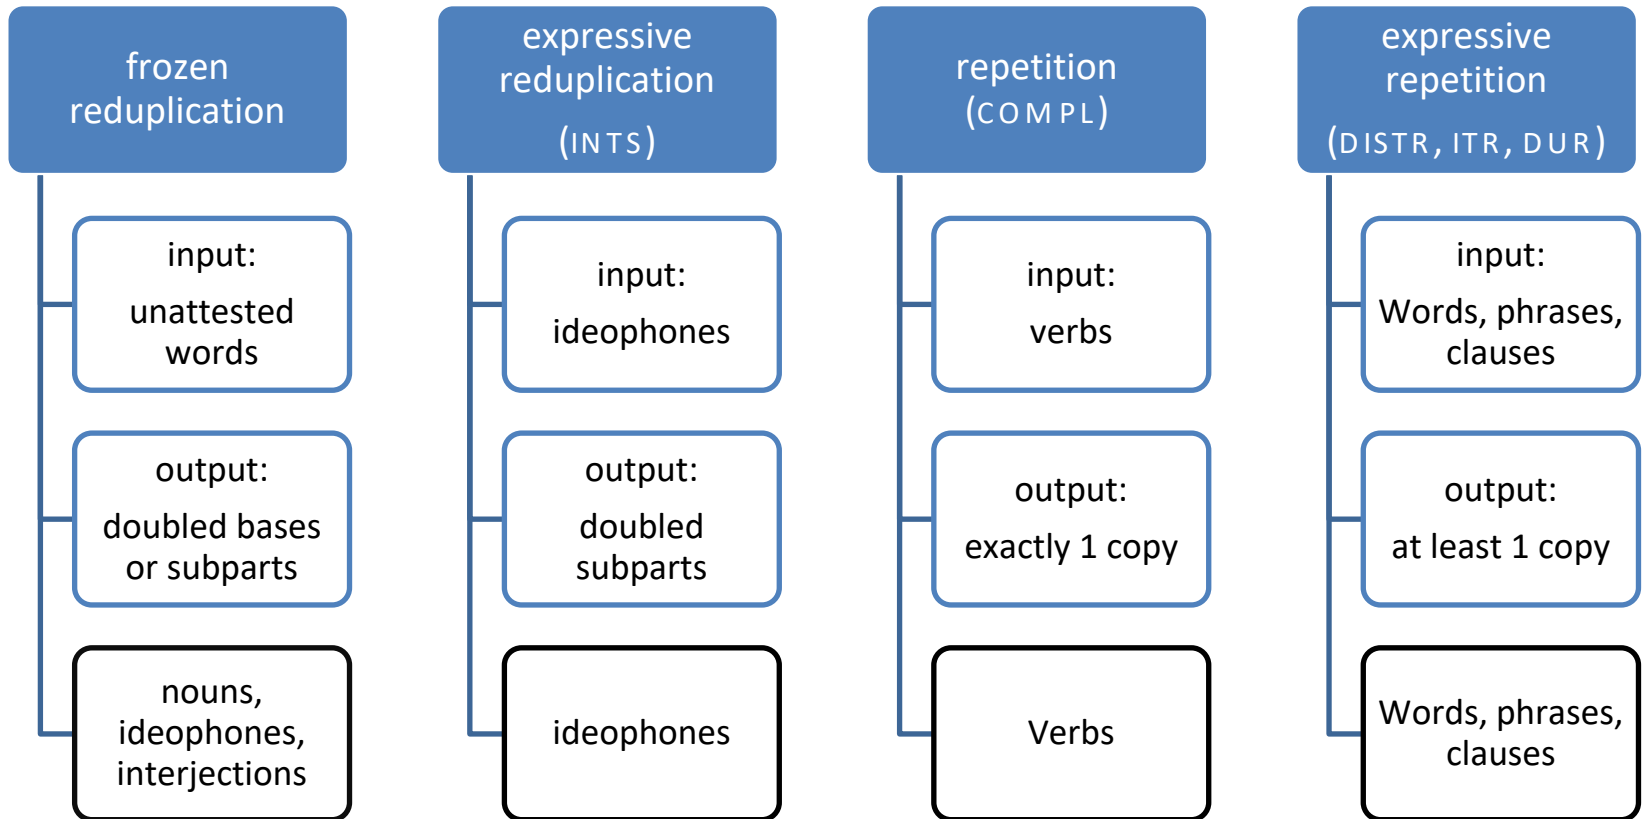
frozen reduplication

input:
unattested words

output:
doubled bases or subparts

nouns, ideophones, interjections

expressive reduplication
(INTS)

input:
ideophones

output:
doubled subparts

ideophones

repetition
(COMPL)

input:
verbs

output:
exactly 1 copy

Verbs

expressive repetition
(DISTR, ITR, DUR)

input:
Words, phrases, clauses

output:
at least 1 copy

Words, phrases, clauses